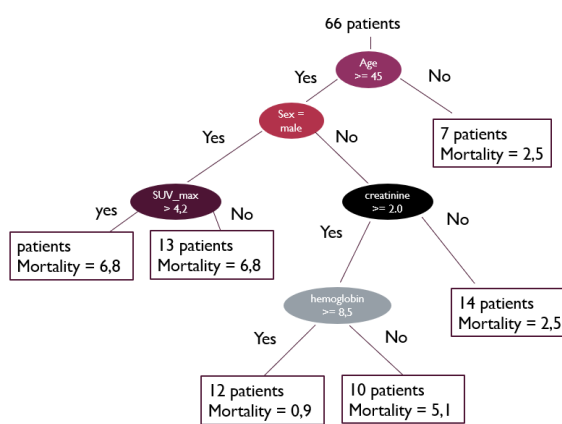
66 patients

Age
>= 45

Yes

No

Sex =
male

Yes

No

7 patients
Mortality = 2,5

SUV_max
> 4,2

yes

No

creatinine
>= 2,0

Yes

No

patients
Mortality = 6,8

13 patients
Mortality = 6,8

hemoglobin
>= 8,5

Yes

No

14 patients
Mortality = 2,5

12 patients
Mortality = 0,9

10 patients
Mortality = 5,1